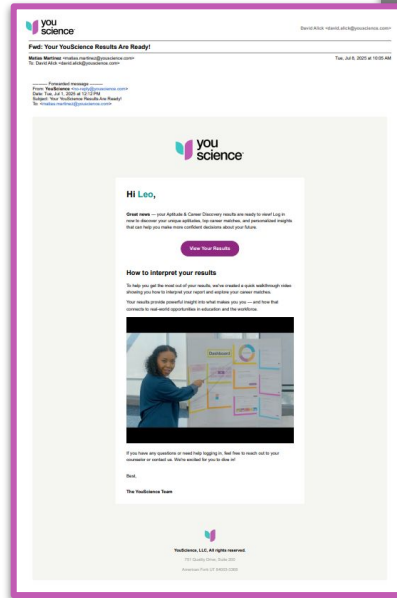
you science

David Alick <david.alick@youscience.com>

Fwd: Your YouScience Results Are Ready!

Matias Martinez <matias.martinez@youscience.com>
To: David Alick <david.alick@youscience.com>

Tue, Jul 8, 2025 at 10:05 AM

---------- Forwarded message ---------
From: YouScience <no-reply@youscience.com>
Date: Tue, Jul 1, 2025 at 12:13 PM
Subject: Your YouScience Results Are Ready!
To: <matias.martinez@youscience.com>

you science

Hi Leo,

Great news — your Aptitude & Career Discovery results are ready to view! Log in now to discover your unique aptitudes, top career matches, and personalized insights that can help you make more confident decisions about your future.

View Your Results

How to interpret your results

To help you get the most out of your results, we've created a quick walkthrough video showing you how to interpret your report and explore your career matches.

Your results provide powerful insight into what makes you you — and how that connects to real-world opportunities in education and the workforce.

Dashboard

If you have any questions or need help logging in, feel free to reach out to your counselor or contact us. We're excited for you to dive in!

Best,

The YouScience Team

YouScience, LLC, All rights reserved.

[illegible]

American Fork UT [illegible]